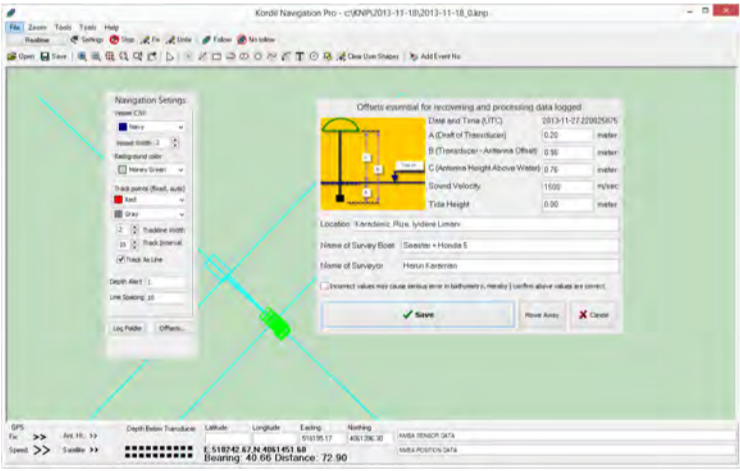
Kordil Navigation Pro - c:\KNP\2013-11-18\2013-11-18_0.knp

File Zoom Tools Tools Help
Realtime Settings Stop Fix Undo Follow No follow
Open Save Clear User Shapes Add Event No

Navigation Settings
Vessel Ctrl
Navy
Vessel Width 2
Background color
Money Green
Track points (fixed, auto)
Red
Gray
2 Trackline width
10 Track Interval
Track As Line
Depth Alert 1
Line Spacing 10
Log Folder Offsets...

Offsets essential for recovering and processing data logged
Date and Time (UTC) 2013-11-27 220025075
A (Draft of Transducer) 0.20 meter
B (Transducer - Antenna Offset) 0.90 meter
C (Antenna Height Above Water) 0.70 meter
Sound Velocity 1500 m/sec
Tide Height 0.00 meter
Location Karadeniz, Rize, Iyidere Limanı
Name of Survey Boat Seastar + Honda 5
Name of Surveyor Harun Karaman
Incorrect values may cause serious error in bathymetric results. I confirm above values are correct.
Save Move Away Cancel

GPS
Fix >> Ant. Ht. >>
Speed >> Satellite >>
Depth Below Transducer Latitude Longitude Easting Northing
516135.17 4061396.30
NMEA SENSOR DATA
NMEA POSITION DATA
E 518242.67 N 4061451.68
Bearing: 40.66 Distance: 72.90